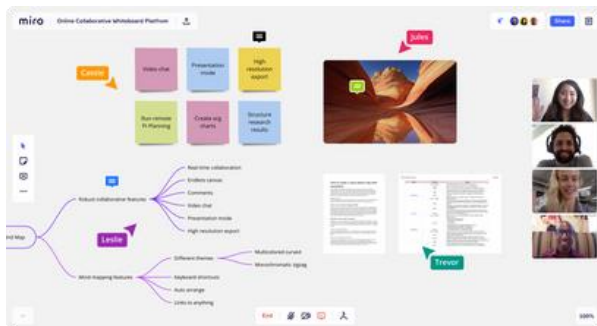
miro Online Collaborative Whiteboard Platform

Share

Jules

Cassie

Video chat

Presentation mode

High resolution export

Run remote PI Planning

Create org charts

Structure research results

Real-time collaboration

Endless canvas

Comments

Robust collaborative features

Video chat

Presentation mode

High resolution export

Leslie

nd Map

Different themes

Multicolored curved

Monochromatic zigzag

Mind mapping features

Keyboard shortcuts

Auto arrange

Links to anything

Trevor

End

100%